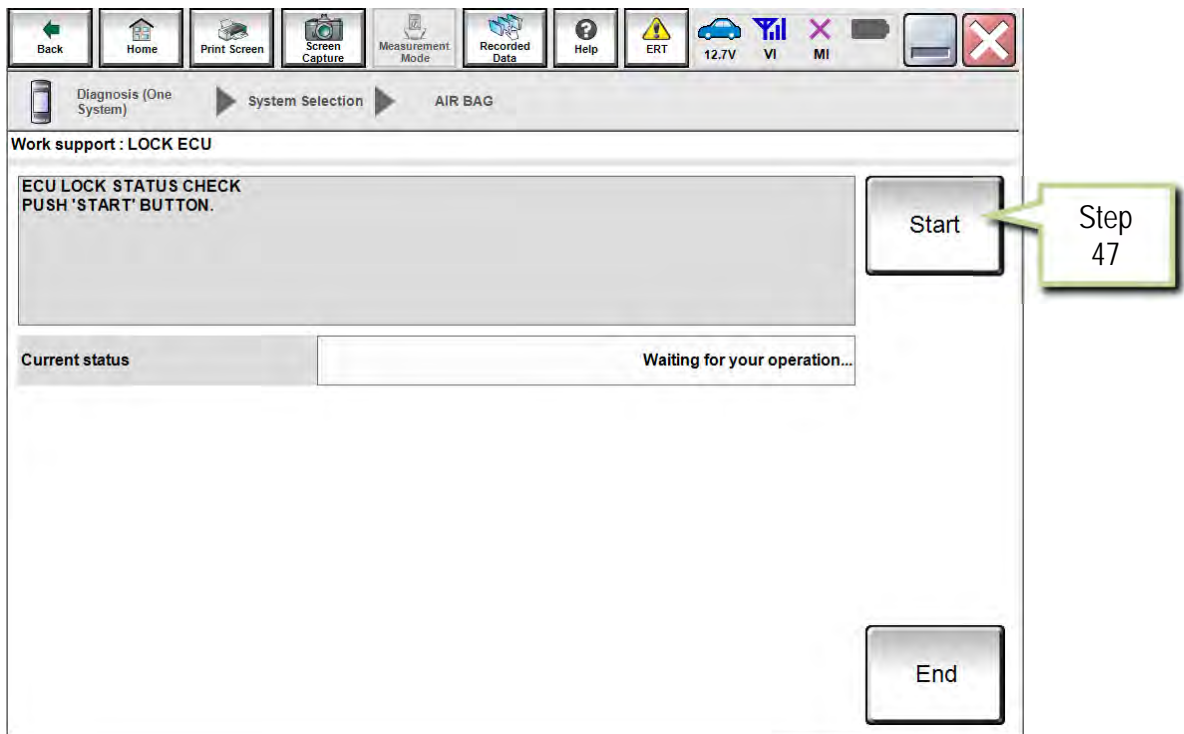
Back Home Print Screen Screen Capture Measurement Mode Recorded Data Help ERT 12.7V VI MI

Diagnosis (One System) System Selection AIR BAG

Work support : LOCK ECU

ECU LOCK STATUS CHECK
PUSH 'START' BUTTON.

Start

Step 47

| Current status | Waiting for your operation... |
|---|---|

End